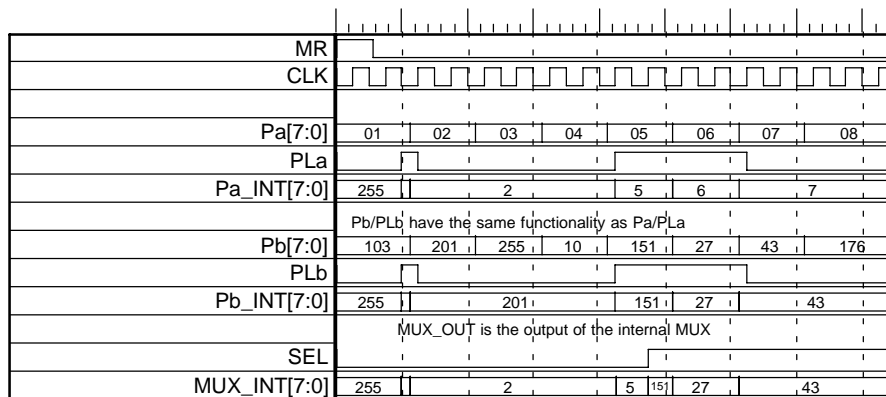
MR
CLK

Pa[7:0] 01 02 03 04 05 06 07 08
PLa
Pa_INT[7:0] 255 2 5 6 7

Pb/PLb have the same functionality as Pa/PLa
Pb[7:0] 103 201 255 10 151 27 43 176
PLb
Pb_INT[7:0] 255 201 151 27 43

MUX_OUT is the output of the internal MUX
SEL
MUX_INT[7:0] 255 2 5 151 27 43